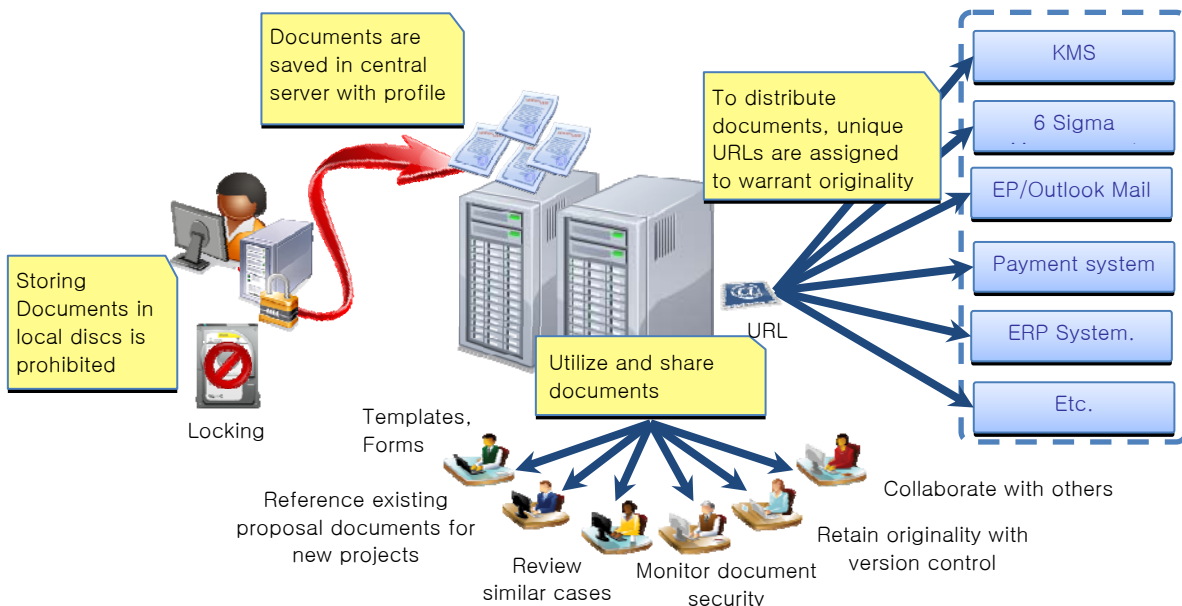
Documents are saved in central server with profile

To distribute documents, unique URLs are assigned to warrant originality

KMS

6 Sigma

EP/Outlook Mail

Payment system

ERP System.

Etc.

Storing Documents in local discs is prohibited

Locking

URL

Utilize and share documents

Templates, Forms

Reference existing proposal documents for new projects

Review similar cases

Monitor document security

Retain originality with version control

Collaborate with others